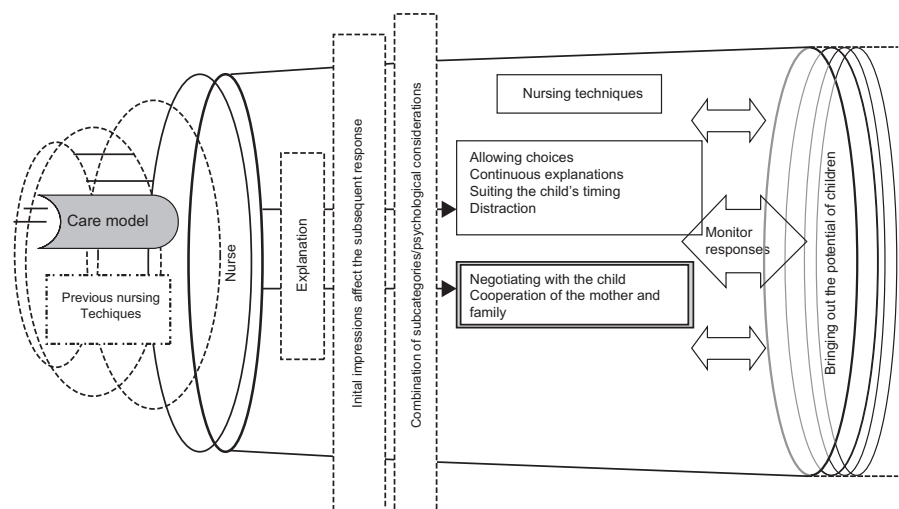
Care model

Previous nursing Techiques

Nurse

Explanation

Inital impressions affect the subsequent response

Combination of subcategories/psychological considerations

Nursing techniques

Allowing choices
Continuous explanations
Suiting the child's timing
Distraction

Monitor responses

Negotiating with the child
Cooperation of the mother and family

Bringing out the potential of children